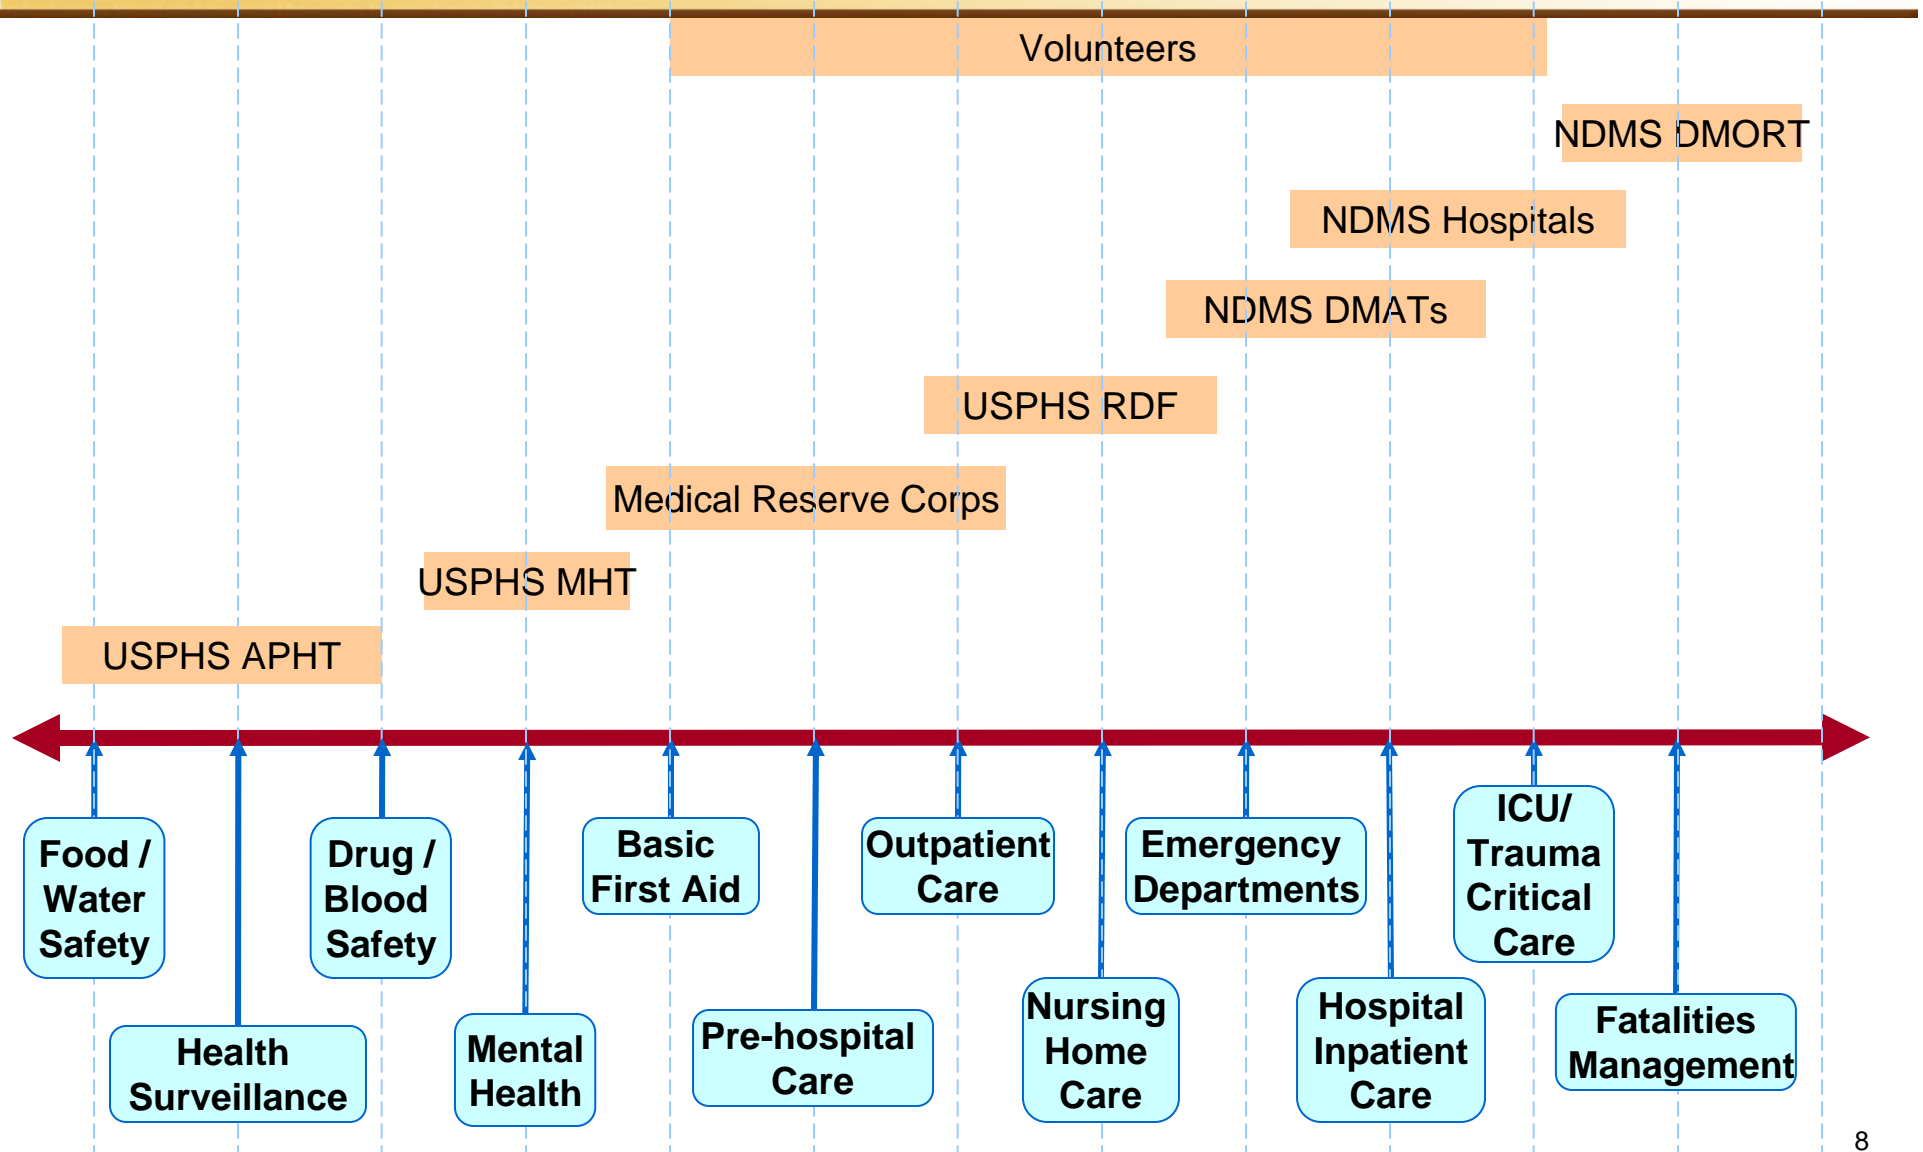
Volunteers

NDMS DMORT

NDMS Hospitals

NDMS DMATs

USPHS RDF

Medical Reserve Corps

USPHS MHT

USPHS APHT

Food / Water Safety

Health Surveillance

Drug / Blood Safety

Mental Health

Basic First Aid

Pre-hospital Care

Outpatient Care

Nursing Home Care

Emergency Departments

Hospital Inpatient Care

ICU/ Trauma Critical Care

Fatalities Management

8